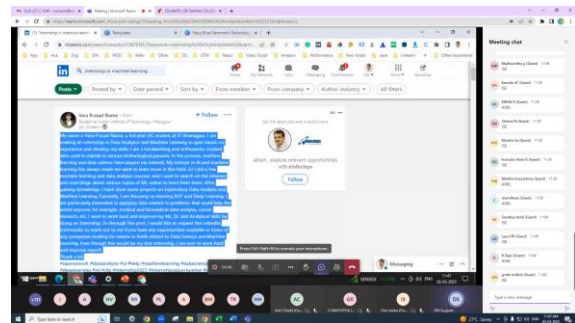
LinkedIn

Posts · Posted by · Date posted · Sort by · From member · From company · Author industry · All filters

Vara Prasad Nama · + Follow

Meeting chat

Press Ctrl+Shift+M to unmute your microphone.

Follow

Messaging

Type a new message

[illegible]